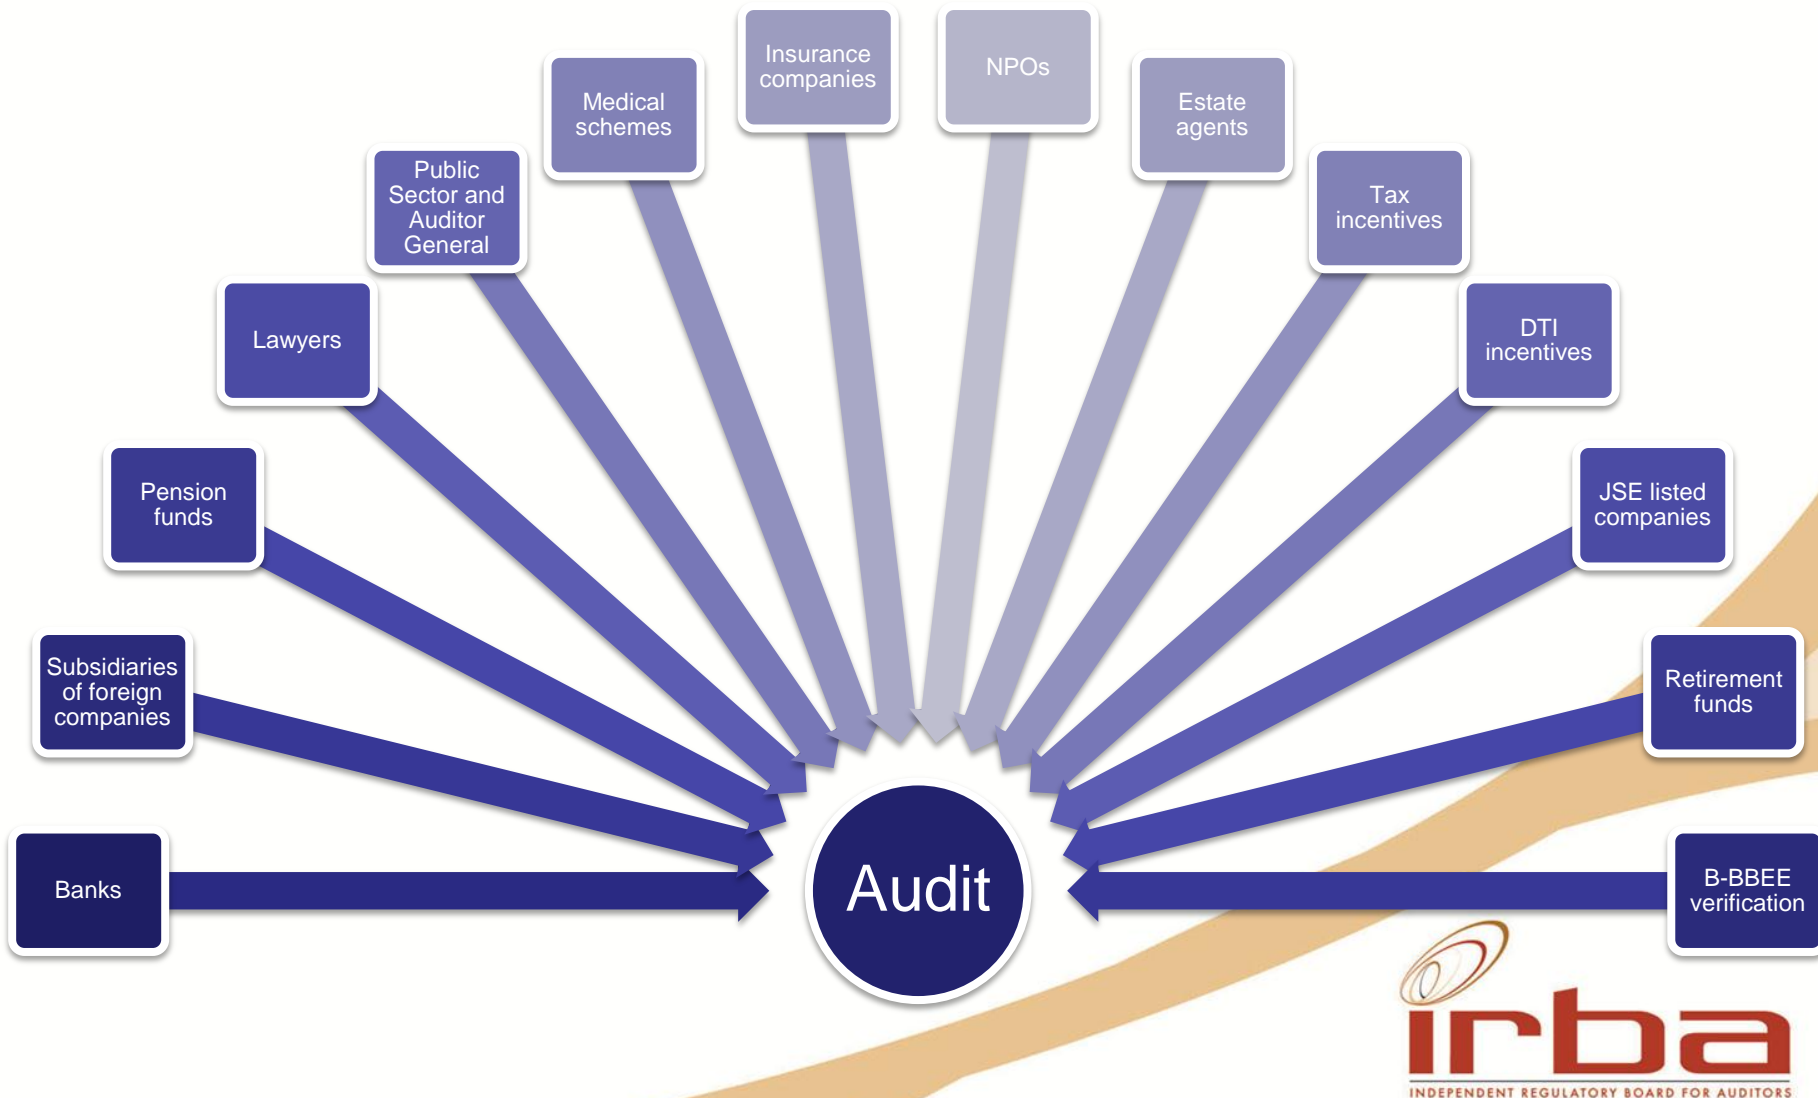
Banks

Subsidiaries of foreign companies

Pension funds

Lawyers

Public Sector and Auditor General

Medical schemes

Insurance companies

NPOs

Estate agents

Tax incentives

DTI incentives

JSE listed companies

Retirement funds

B-BBEE verification

Audit

irba

INDEPENDENT REGULATORY BOARD FOR AUDITORS